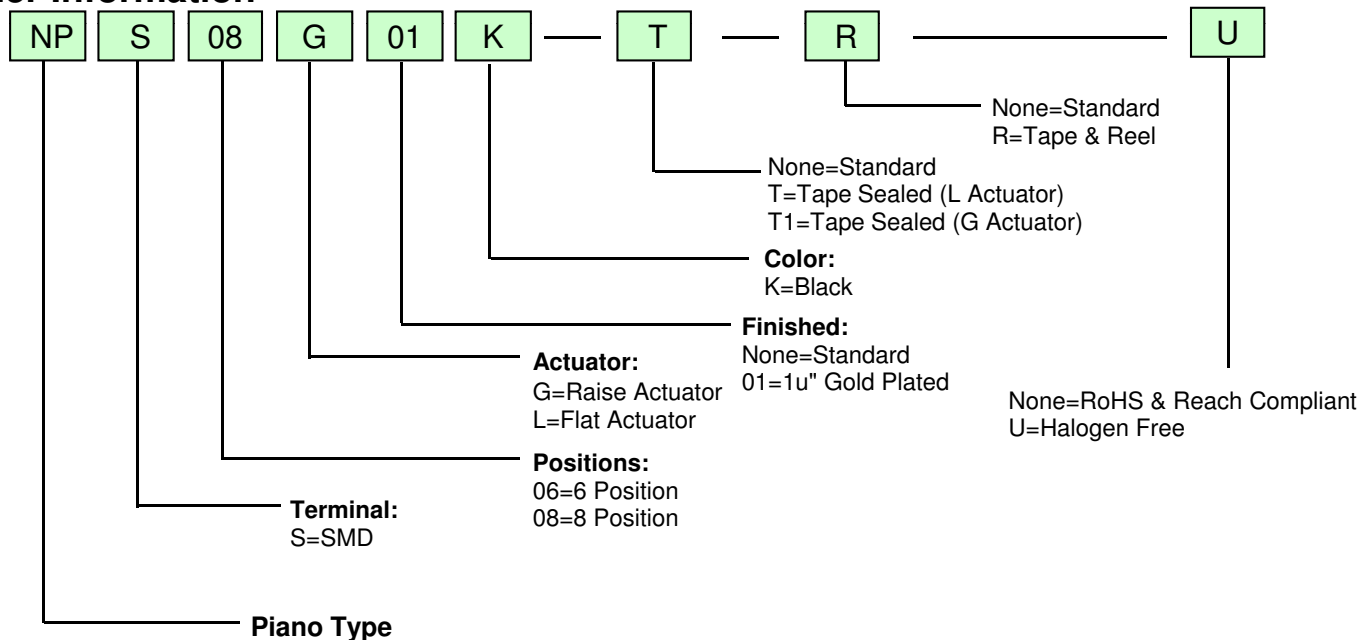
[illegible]er Information

NP S 08 G 01 K — T — R — U

None=Standard
R=Tape & Reel

None=Standard
T=Tape Sealed (L Actuator)
T1=Tape Sealed (G Actuator)

**Color:**
K=Black

**Finished:**
None=Standard
01=1u" Gold Plated

**Actuator:**
G=Raise Actuator
L=Flat Actuator

None=RoHS & Reach Compliant
U=Halogen Free

**Positions:**
06=6 Position
08=8 Position

**Terminal:**
S=SMD

**Piano Type**